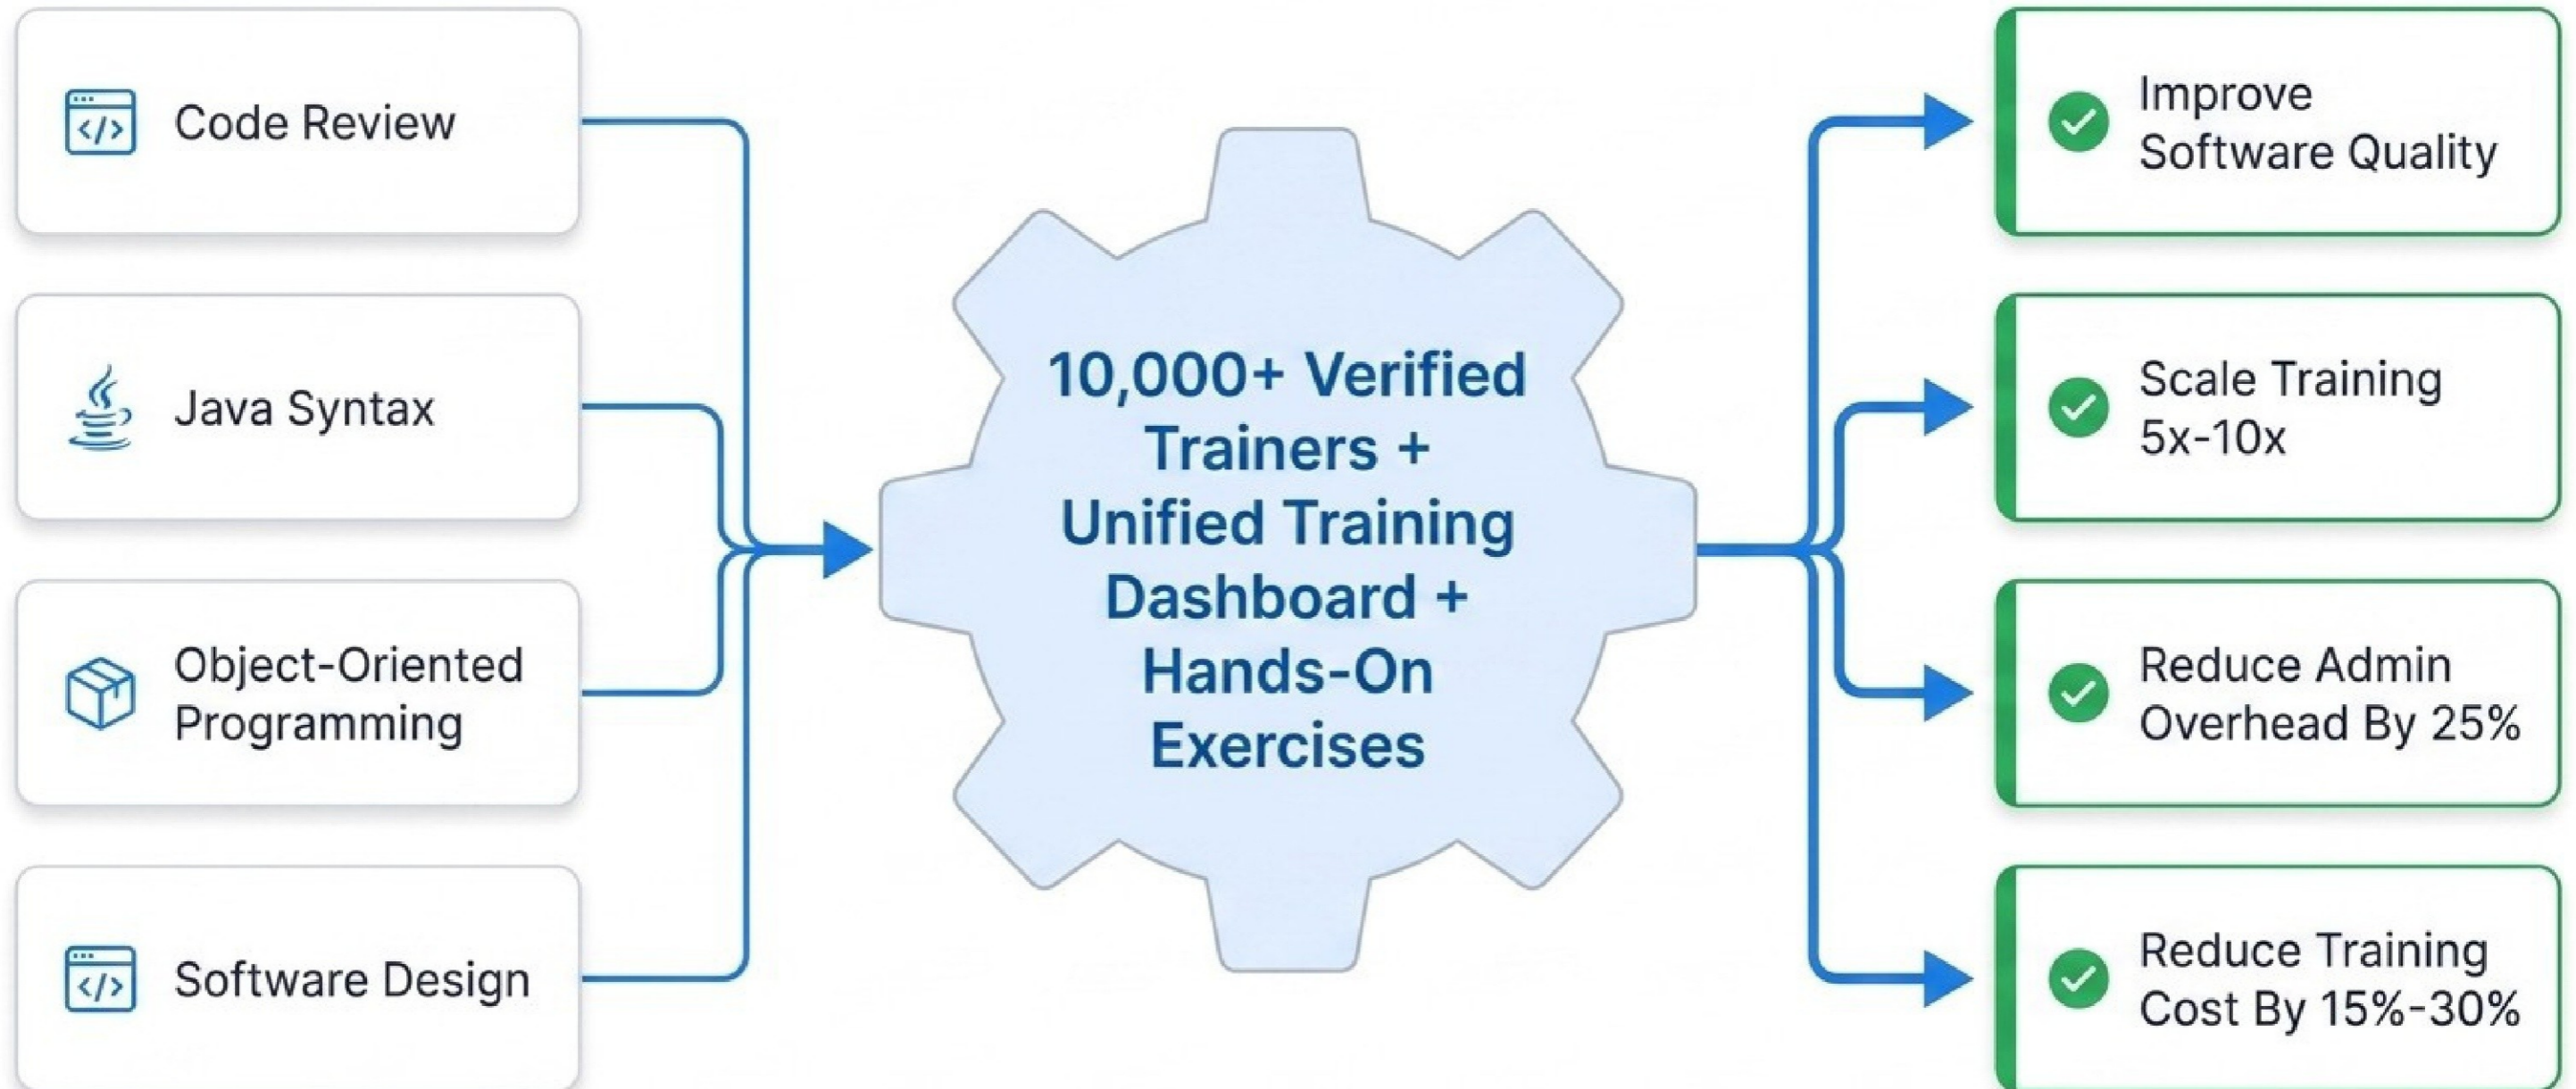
Code Review

Java Syntax

Object-Oriented Programming

Software Design

10,000+ Verified Trainers + Unified Training Dashboard + Hands-On Exercises

Improve Software Quality

Scale Training 5x-10x

Reduce Admin Overhead By 25%

Reduce Training Cost By 15%-30%